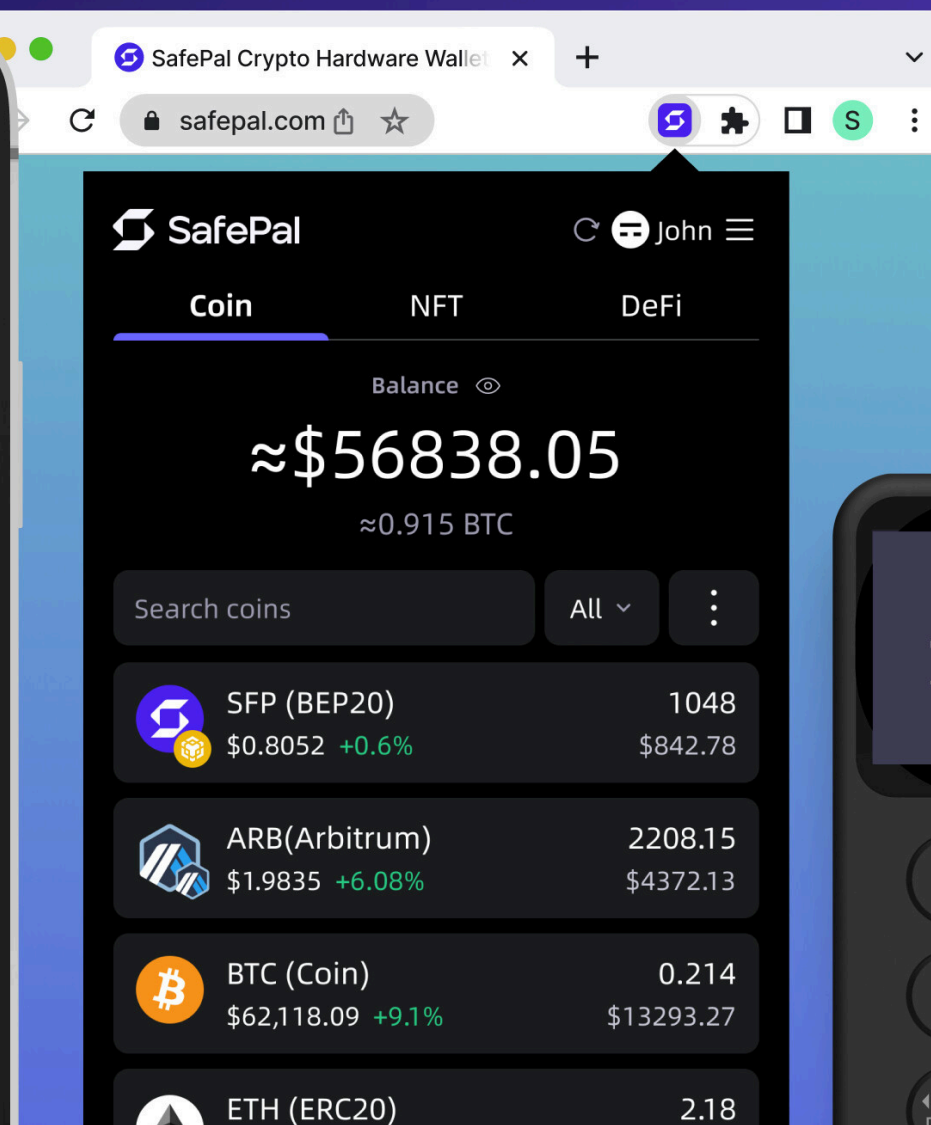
SafePal Crypto Hardware Wallet

safepal.com

S

SafePal

John

Coin

NFT

DeFi

Balance

≈$56838.05

≈0.915 BTC

Search coins

All

| | |
|---|---|
| SFP (BEP20) | 1048 |
| \$0.8052 +0.6% | \$842.78 |
| ARB(Arbitrum) | 2208.15 |
| \$1.9835 +6.08% | \$4372.13 |
| BTC (Coin) | 0.214 |
| \$62,118.09 +9.1% | \$13293.27 |
| ETH (ERC20) | 2.18 |